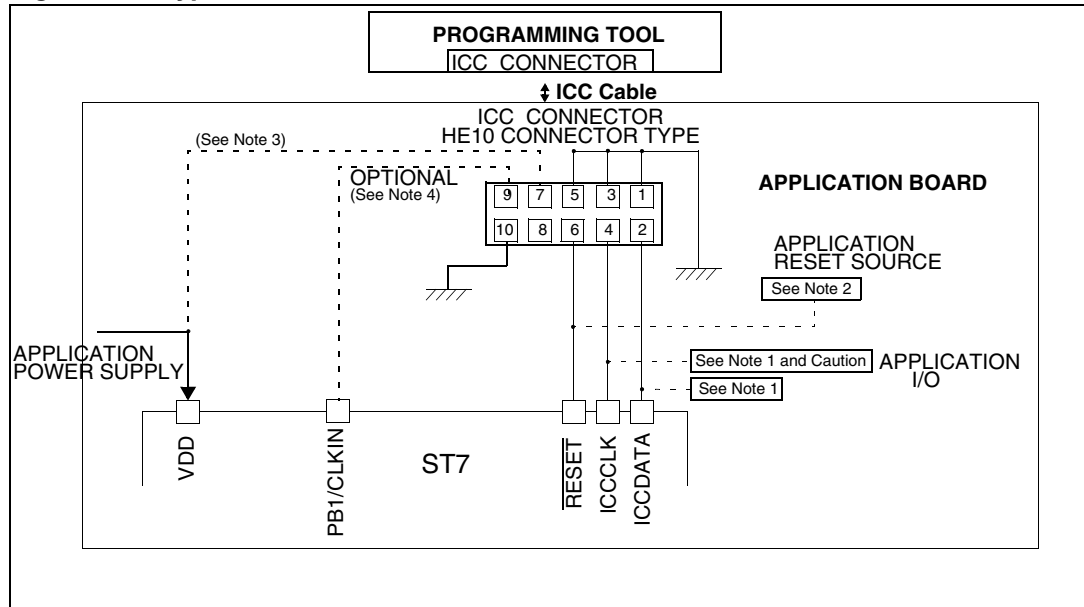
PROGRAMMING TOOL
ICC CONNECTOR
ICC Cable
ICC CONNECTOR
HE10 CONNECTOR TYPE
(See Note 3)
OPTIONAL
(See Note 4)
9 7 5 3 1
10 8 6 4 2
APPLICATION BOARD
APPLICATION
RESET SOURCE
See Note 2
APPLICATION
POWER SUPPLY
See Note 1 and Caution
See Note 1
APPLICATION
I/O
VDD
PB1/CLKIN
ST7
$\overline{RESET}$
ICCCLK
ICCDATA